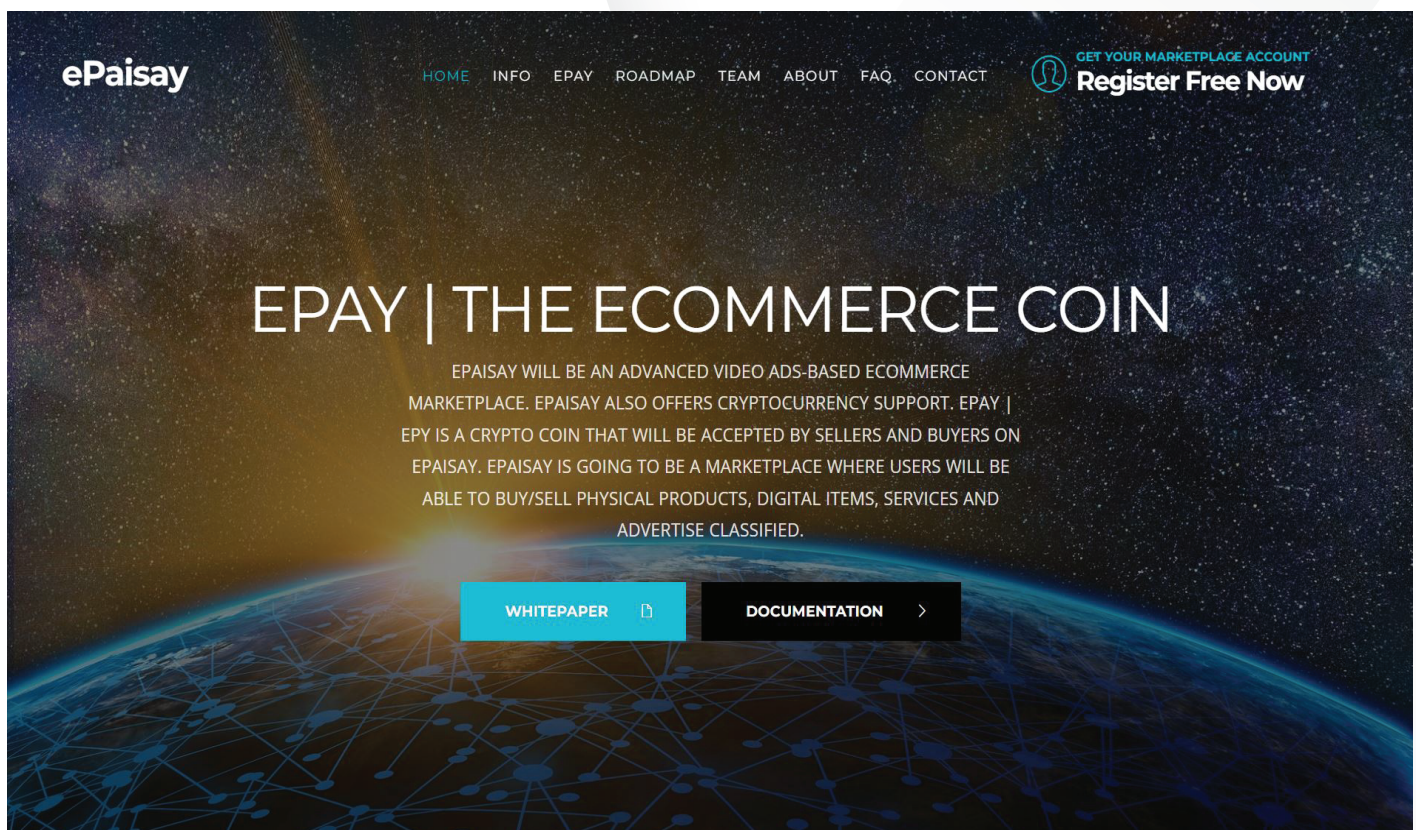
ePaisay

HOME INFO EPAY ROADMAP TEAM ABOUT FAQ CONTACT

GET YOUR MARKETPLACE ACCOUNT
Register Free Now

EPAY | THE ECOMMERCE COIN

EPAISAY WILL BE AN ADVANCED VIDEO ADS-BASED ECOMMERCE MARKETPLACE. EPAISAY ALSO OFFERS CRYPTOCURRENCY SUPPORT. EPAY | EPY IS A CRYPTO COIN THAT WILL BE ACCEPTED BY SELLERS AND BUYERS ON EPAISAY. EPAISAY IS GOING TO BE A MARKETPLACE WHERE USERS WILL BE ABLE TO BUY/SELL PHYSICAL PRODUCTS, DIGITAL ITEMS, SERVICES AND ADVERTISE CLASSIFIED.

WHITEPAPER

DOCUMENTATION